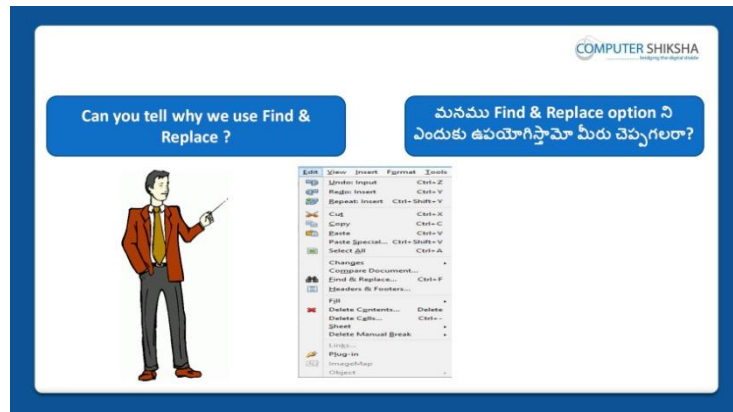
COMPUTER SHIKSHA
bridging the digital divide

Can you tell why we use Find & Replace ?

మనము Find & Replace option ని ఎందుకు ఉపయోగిస్తామో మీరు చెప్పగలరా?

Edit View Insert Format Tools

Undo: Input Ctrl+Z
Redo: Insert Ctrl+Y
Repeat: Insert Ctrl+Shift+Y
Cut Ctrl+X
Copy Ctrl+C
Paste Ctrl+V
Paste Special... Ctrl+Shift+V
Select All Ctrl+A
Changes
Compare Document...
Find & Replace... Ctrl+F
Headers & Footers...
Fill
Delete Contents... Delete
Delete Cells... Ctrl+-
Sheet
Delete Manual Break
Links...
Plug-in
ImageMap
Object